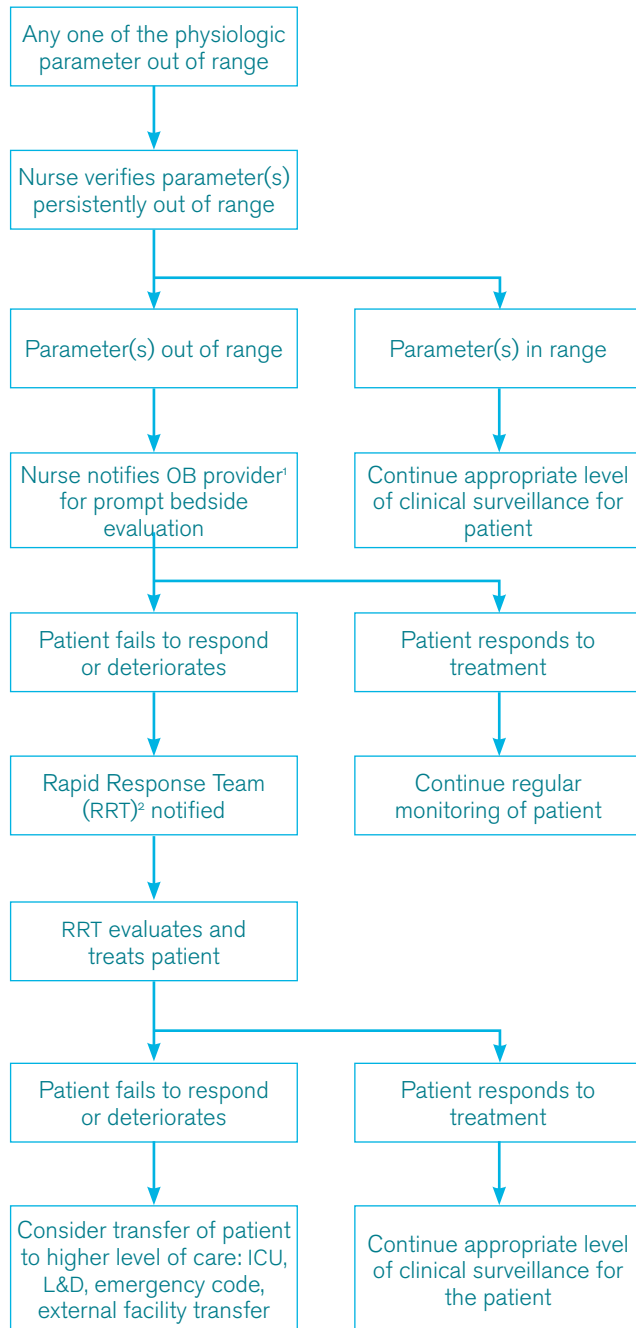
Any one of the physiologic parameter out of range

Nurse verifies parameter(s) persistently out of range

Parameter(s) out of range

Parameter(s) in range

Nurse notifies OB provider$^{1}$ for prompt bedside evaluation

Continue appropriate level of clinical surveillance for patient

Patient fails to respond or deteriorates

Patient responds to treatment

Rapid Response Team (RRT)$^{2}$ notified

Continue regular monitoring of patient

RRT evaluates and treats patient

Patient fails to respond or deteriorates

Patient responds to treatment

Consider transfer of patient to higher level of care: ICU, L&D, emergency code, external facility transfer

Continue appropriate level of clinical surveillance for the patient